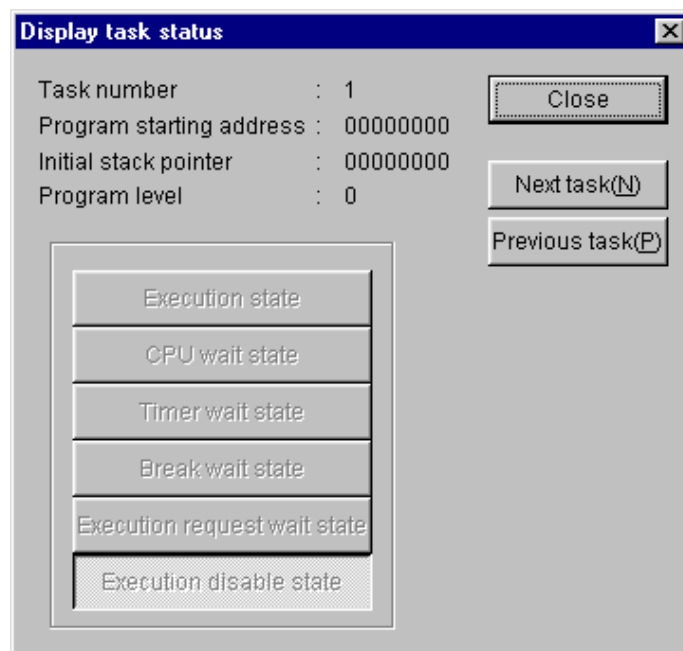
Display task status

Task number : 1
Program starting address : 00000000
Initial stack pointer : 00000000
Program level : 0

Close

Next task(N)

Previous task(P)

Execution state
CPU wait state
Timer wait state
Break wait state
Execution request wait state
Execution disable state